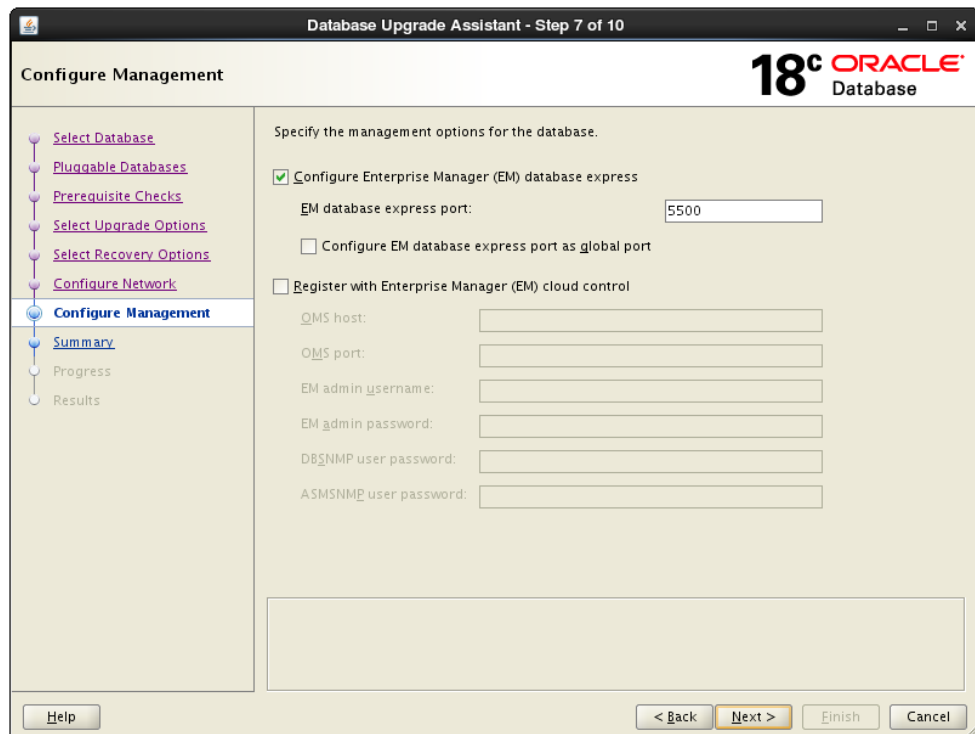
Database Upgrade Assistant - Step 7 of 10

Configure Management

18c ORACLE Database

Select Database
Pluggable Databases
Prerequisite Checks
Select Upgrade Options
Select Recovery Options
Configure Network
Configure Management
Summary
Progress
Results

Specify the management options for the database.

Configure Enterprise Manager (EM) database express

EM database express port: 5500

Configure EM database express port as global port

Register with Enterprise Manager (EM) cloud control

OMS host:

OMS port:

EM admin username:

EM admin password:

DBSNMP user password:

ASMSNMP user password:

Help

< Back

Next >

Finish

Cancel